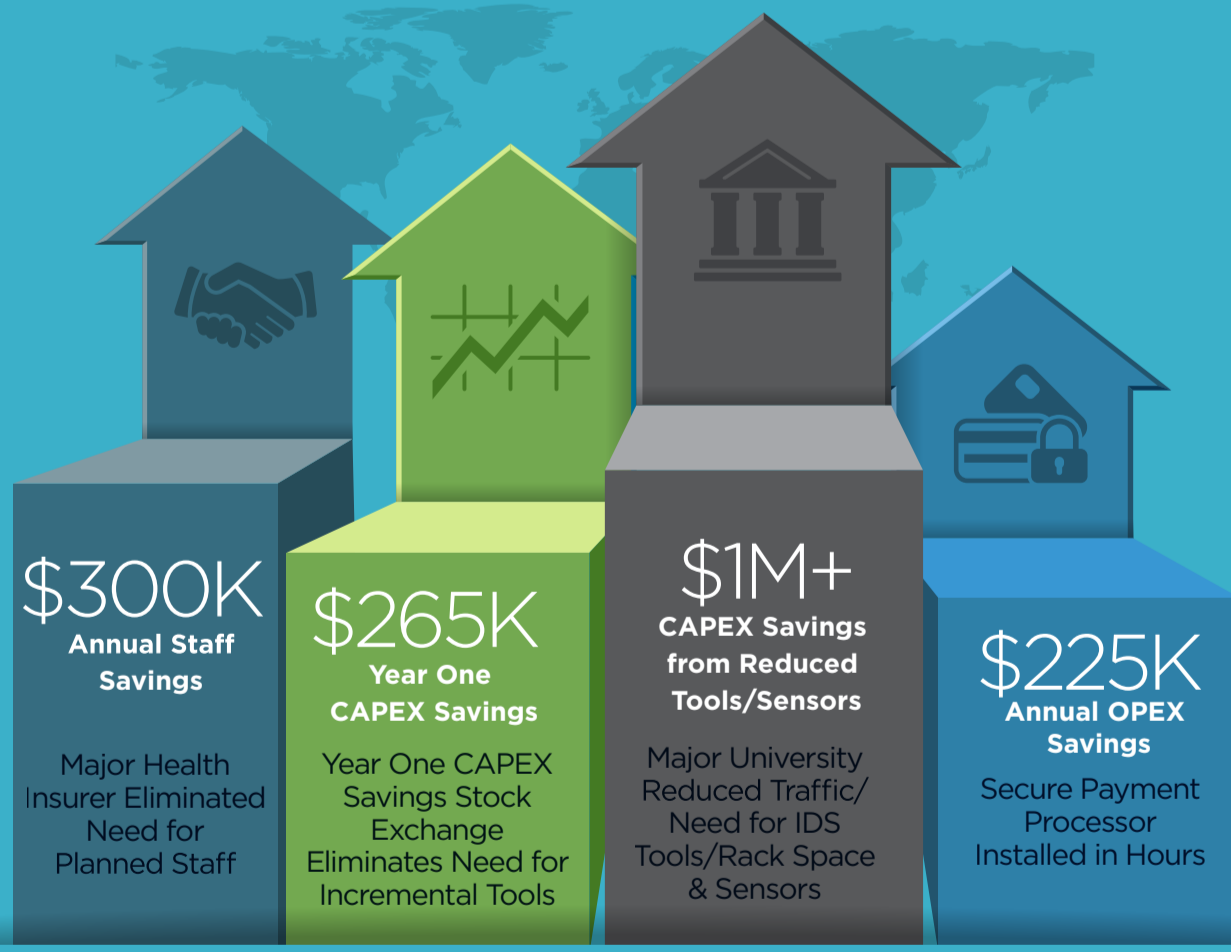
$300K
Annual Staff Savings

Major Health Insurer Eliminated Need for Planned Staff

$265K
Year One CAPEX Savings

Year One CAPEX Savings Stock Exchange Eliminates Need for Incremental Tools

$1M+
CAPEX Savings from Reduced Tools/Sensors

Major University Reduced Traffic/ Need for IDS Tools/Rack Space & Sensors

$225K
Annual OPEX Savings

Secure Payment Processor Installed in Hours